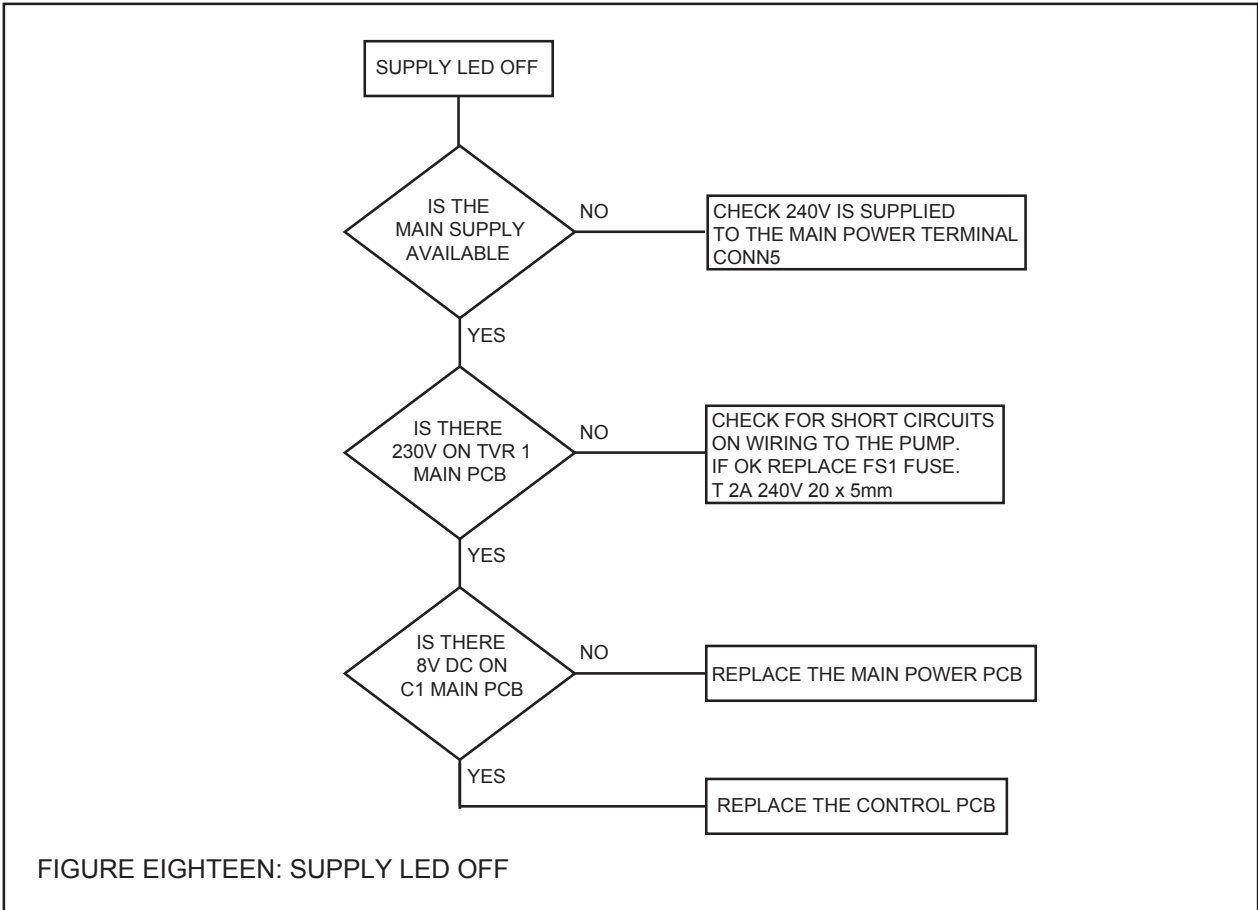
SUPPLY LED OFF

IS THE MAIN SUPPLY AVAILABLE

NO

CHECK 240V IS SUPPLIED TO THE MAIN POWER TERMINAL CONN5

YES

IS THERE 230V ON TVR 1 MAIN PCB

NO

CHECK FOR SHORT CIRCUITS ON WIRING TO THE PUMP. IF OK REPLACE FS1 FUSE. T 2A 240V 20 x 5mm

YES

IS THERE 8V DC ON C1 MAIN PCB

NO

REPLACE THE MAIN POWER PCB

YES

REPLACE THE CONTROL PCB

FIGURE EIGHTEEN: SUPPLY LED OFF